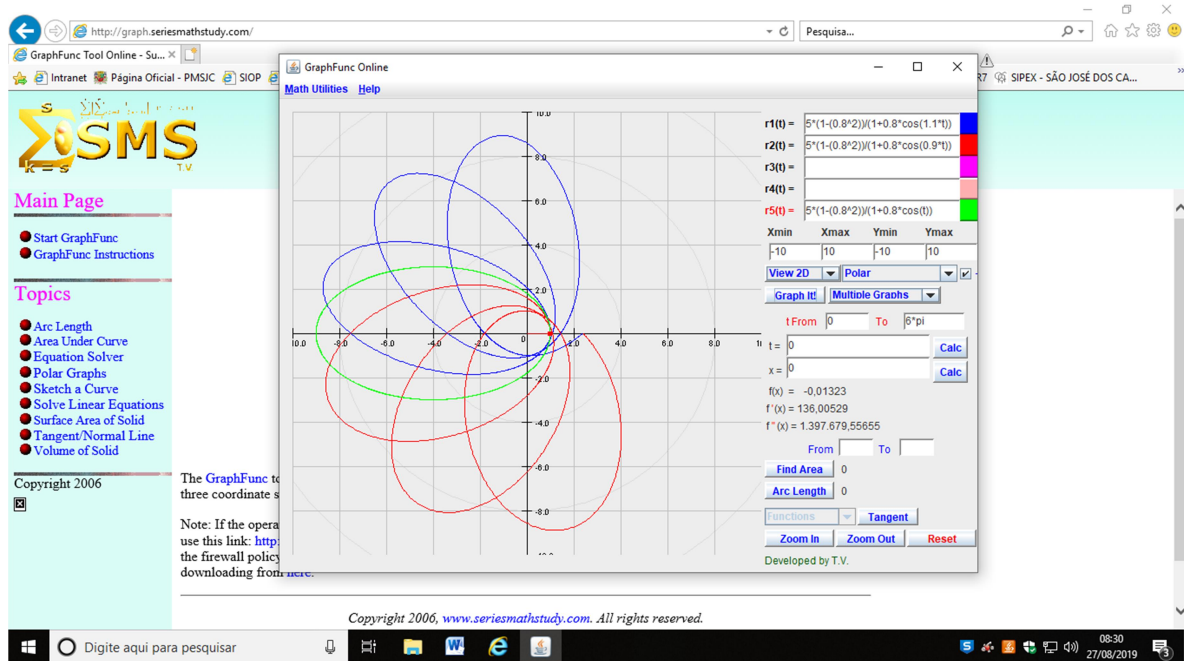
http://graph.seriesmathstudy.com/

Pesquisa...

GraphFunc Tool Online - Su...

Intranet Página Oficial - PMSJC SIOP

R7 SIPEX - SÃO JOSÉ DOS CA...

SMS

Main Page

Start GraphFunc
GraphFunc Instructions

Topics

Arc Length
Area Under Curve
Equation Solver
Polar Graphs
Sketch a Curve
Solve Linear Equations
Surface Area of Solid
Tangent/Normal Line
Volume of Solid

Copyright 2006

The GraphFunc t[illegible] three coordinate s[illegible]

Note: If the opera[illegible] use this link: http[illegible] the firewall policy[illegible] downloading from here.

Copyright 2006, www.seriesmathstudy.com. All rights reserved.

GraphFunc Online

Math Utilities Help

10.0
8.0
6.0
4.0
2.0
0
-2.0
-4.0
-6.0
-8.0
-10.0
-8.0
-6.0
-4.0
-2.0
2.0
4.0
6.0
8.0

r1(t) = 5*(1-(0.8^2))/(1+0.8*cos(1.1*t))
r2(t) = 5*(1-(0.8^2))/(1+0.8*cos(0.9*t))
r3(t) =
r4(t) =
r5(t) = 5*(1-(0.8^2))/(1+0.8*cos(t))

| Xmin | Xmax | Ymin | Ymax |
|---|---|---|---|
| -10 | 10 | -10 | 10 |

View 2D Polar

Graph It! Multiple Graphs

t From 0 To 6*pi

t = 0 Calc

x = 0 Calc

f(x) = -0,01323
f '(x) = 136,00529
f ''(x) = 1.397.679,55655

From To

Find Area 0

Arc Length 0

Functions Tangent

Zoom In Zoom Out Reset

Developed by T.V.

Digite aqui para pesquisar

08:30
27/08/2019